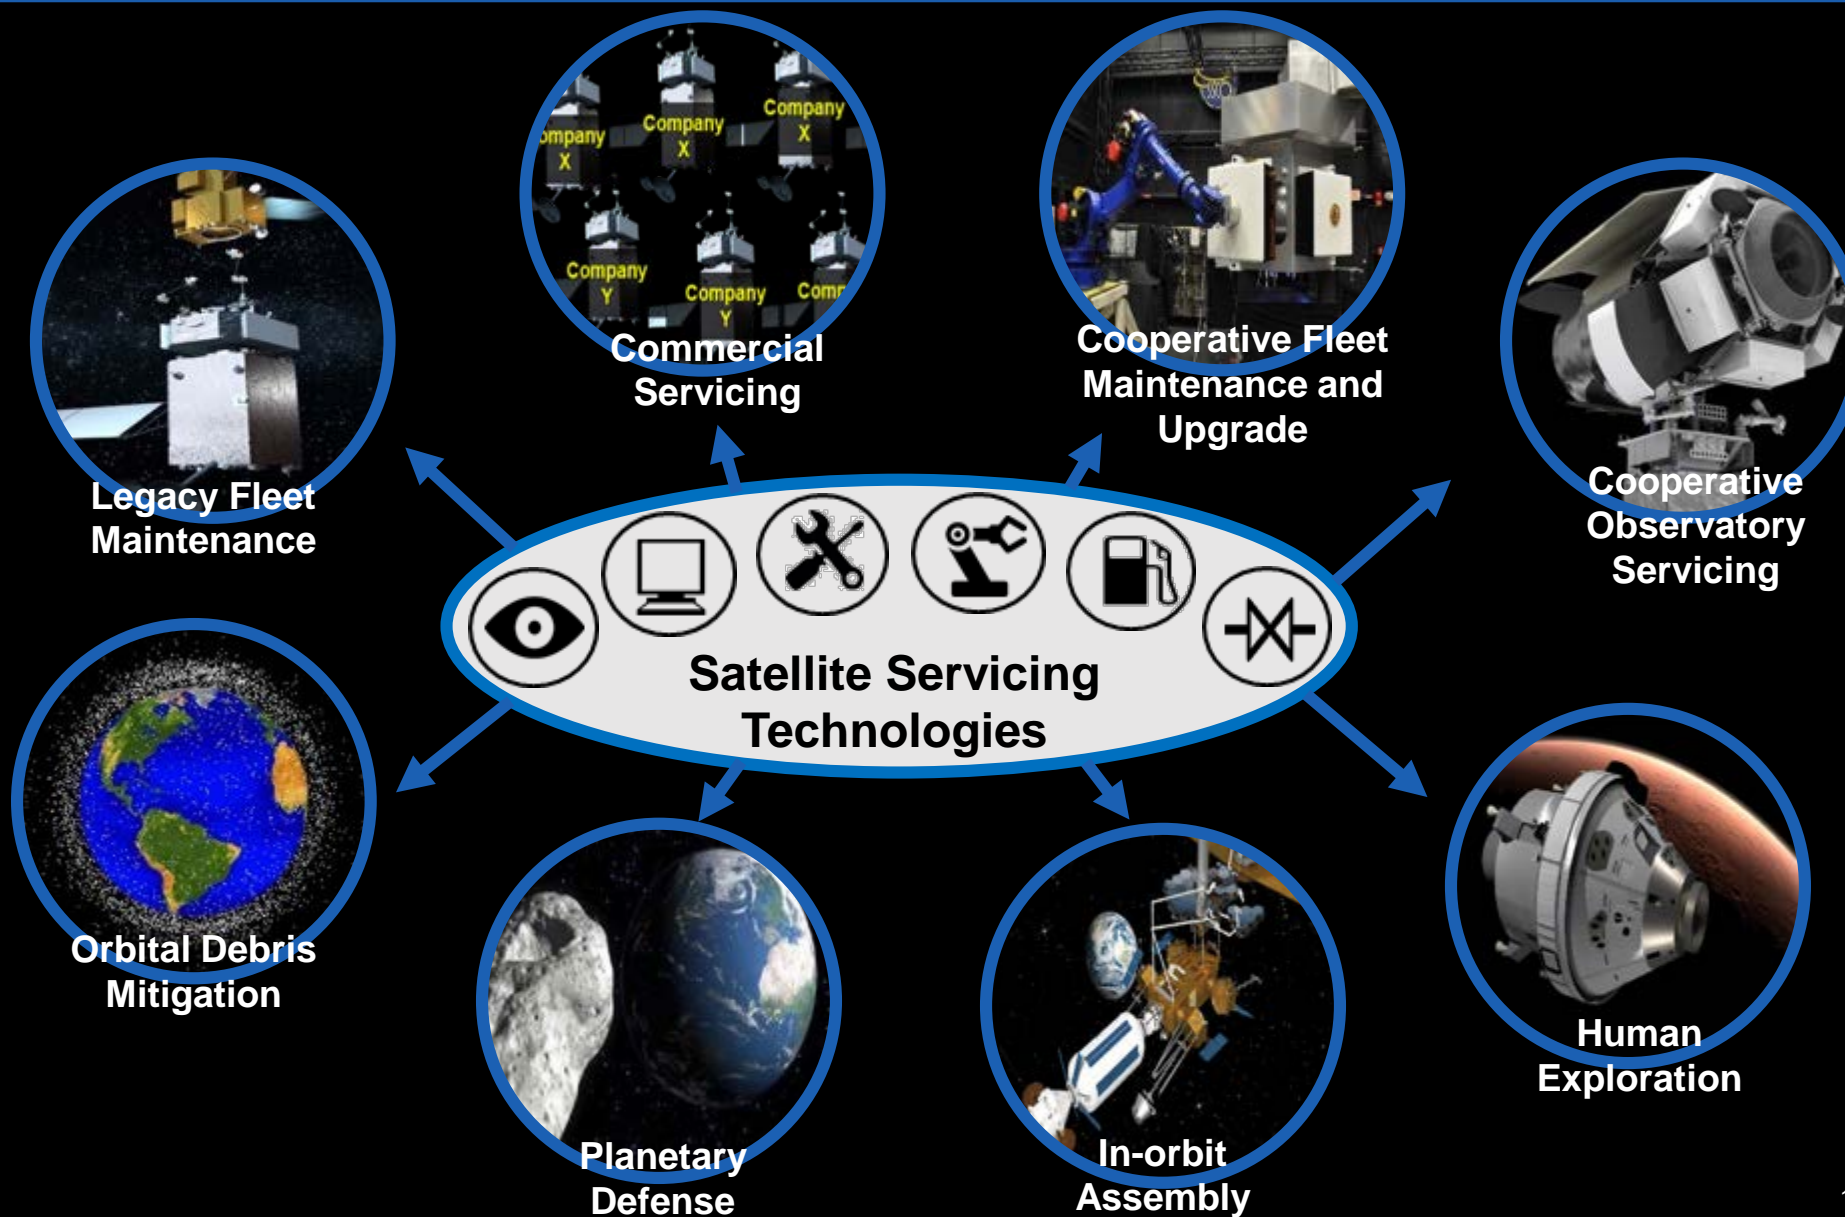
Company X

Company X

Company X

Company Y

Company Y

Comp

Commercial Servicing

Cooperative Fleet Maintenance and Upgrade

Legacy Fleet Maintenance

Cooperative Observatory Servicing

Satellite Servicing Technologies

Orbital Debris Mitigation

Planetary Defense

In-orbit Assembly

Human Exploration